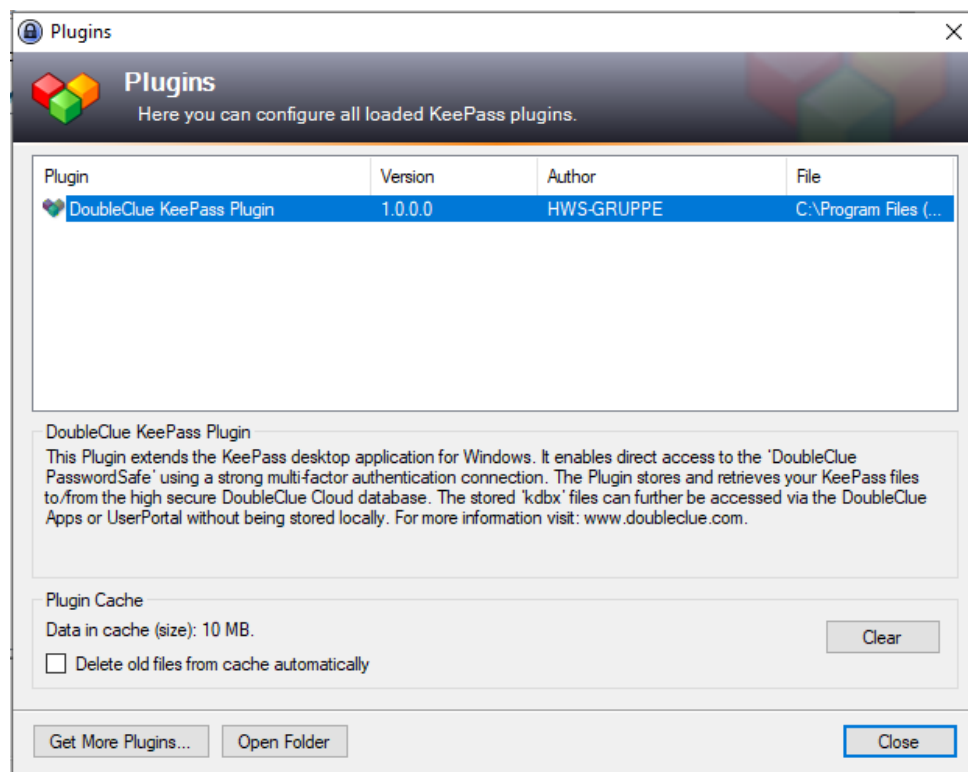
Plugins

Plugins
Here you can configure all loaded KeePass plugins.

| Plugin | Version | Author | File |
|---|---|---|---|
| DoubleClue KeePass Plugin | 1.0.0.0 | HWS-GRUPPE | C:\Program Files (... |

DoubleClue KeePass Plugin
This Plugin extends the KeePass desktop application for Windows. It enables direct access to the 'DoubleClue PasswordSafe' using a strong multi-factor authentication connection. The Plugin stores and retrieves your KeePass files to/from the high secure DoubleClue Cloud database. The stored 'kdbx' files can further be accessed via the DoubleClue Apps or UserPortal without being stored locally. For more information visit: www.doubleclue.com.

Plugin Cache
Data in cache (size): 10 MB.
Clear
Delete old files from cache automatically

Get More Plugins...
Open Folder
Close